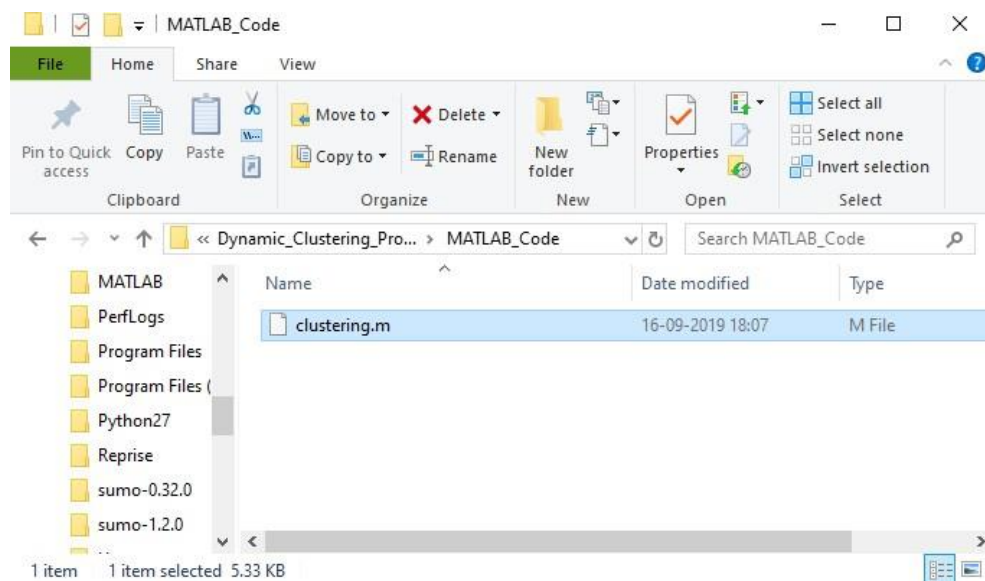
MATLAB_Code

File Home Share View

Pin to Quick access Copy Paste

Clipboard

Move to ▾ Delete ▾

Copy to ▾ Rename

Organize

New folder

New

Properties

Open

Select all

Select none

Invert selection

Select

« Dynamic_Clustering_Pro... › MATLAB_Code

Search MATLAB_Code

MATLAB
PerfLogs
Program Files
Program Files (
Python27
Reprise
sumo-0.32.0
sumo-1.2.0

| Name | Date modified | Type |
|---|---|---|
| clustering.m | 16-09-2019 18:07 | M File |

1 item 1 item selected 5.33 KB